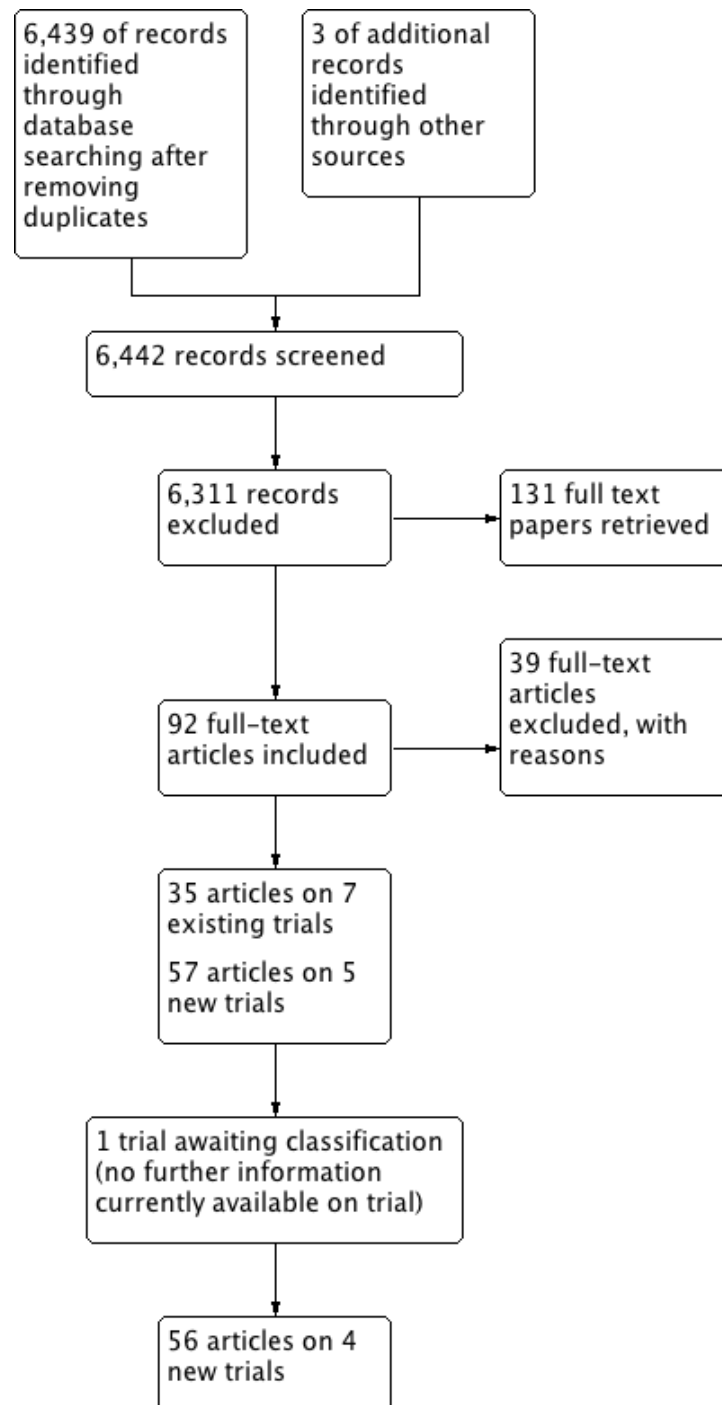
6,439 of records identified through database searching after removing duplicates

3 of additional records identified through other sources

6,442 records screened

6,311 records excluded

131 full text papers retrieved

92 full-text articles included

39 full-text articles excluded, with reasons

35 articles on 7 existing trials

57 articles on 5 new trials

1 trial awaiting classification (no further information currently available on trial)

56 articles on 4 new trials